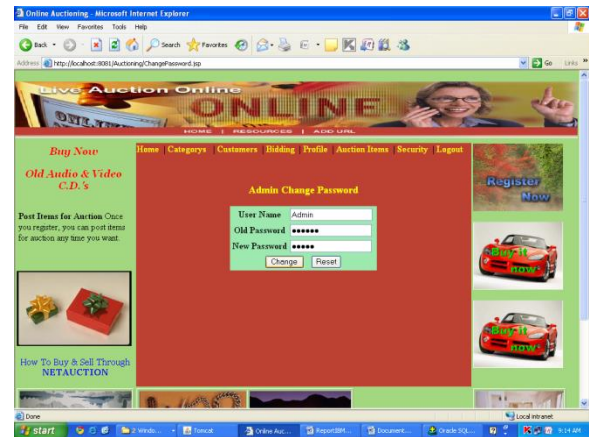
Online Auctioning - Microsoft Internet Explorer

File Edit View Favorites Tools Help

Back Search Favorites

Address http://localhost:8081/Auctioning/ChangePassword.jsp

Go Links

Live Auction Online

ONLINE

HOME | RESOURCES | ADD URL

Buy Now

Old Audio & Video C.D.'s

Post Items for Auction Once you register, you can post items for auction any time you want.

How To Buy & Sell Through NETAUCTION

Home | Categorys | Customers | Bidding | Profile | Auction Items | Security | Logout

Admin Change Password

| User Name | Admin |
|---|---|
| Old Password | •••••• |
| New Password | ••••• |

Change Reset

Register Now

Buy it now

Buy it now

Done

Local intranet

start

2 Windo...

Tomcat

Online Auc...

ReportBM...

Document...

Oracle SQL...

9:14 AM